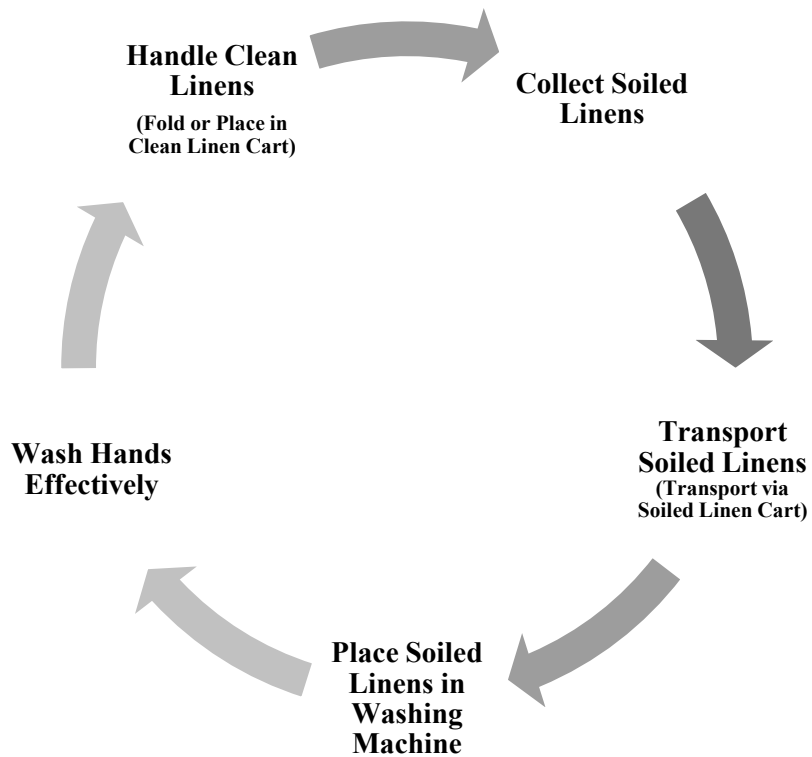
Handle Clean Linens
(Fold or Place in Clean Linen Cart)

Collect Soiled Linens

Transport Soiled Linens
(Transport via Soiled Linen Cart)

Place Soiled Linens in Washing Machine

Wash Hands Effectively